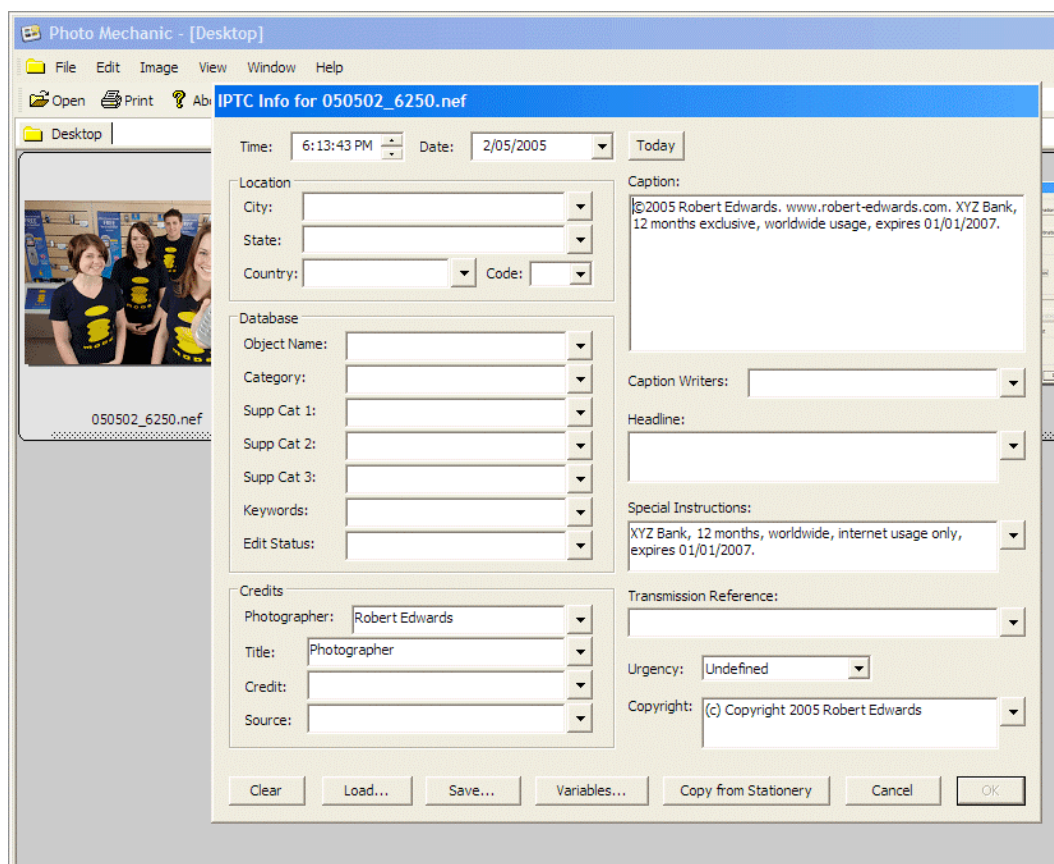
Photo Mechanic - [Desktop]

File Edit Image View Window Help

Open Print Ab

Desktop

050502_6250.nef

IPTC Info for 050502_6250.nef

Time: 6:13:43 PM Date: 2/05/2005 Today

Location
City:
State:
Country: Code:

Database
Object Name:
Category:
Supp Cat 1:
Supp Cat 2:
Supp Cat 3:
Keywords:
Edit Status:

Credits
Photographer: Robert Edwards
Title: Photographer
Credit:
Source:

Caption:
©2005 Robert Edwards. www.robert-edwards.com. XYZ Bank, 12 months exclusive, worldwide usage, expires 01/01/2007.

Caption Writers:

Headline:

Special Instructions:
XYZ Bank, 12 months, worldwide, internet usage only, expires 01/01/2007.

Transmission Reference:

Urgency: Undefined

Copyright: (c) Copyright 2005 Robert Edwards

Clear Load... Save... Variables... Copy from Stationery Cancel OK